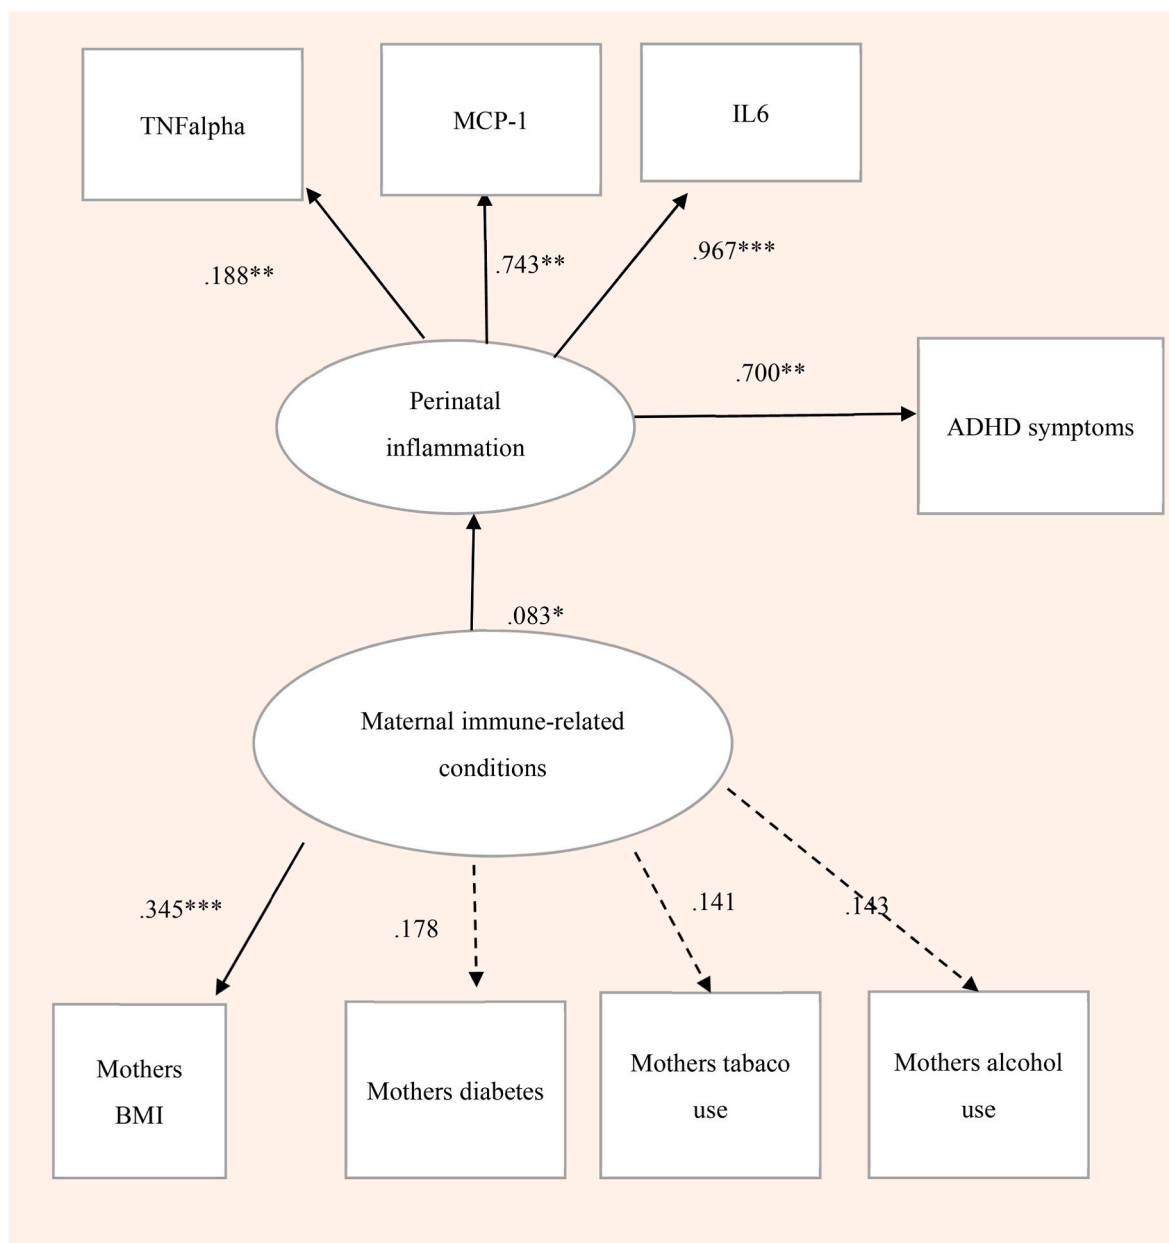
TNFalpha

MCP-1

IL6

.188**

.743**

.967***

Perinatal inflammation

.700**

ADHD symptoms

.083*

Maternal immune-related conditions

.345***

.178

.141

.143

Mothers BMI

Mothers diabetes

Mothers tabaco use

Mothers alcohol use